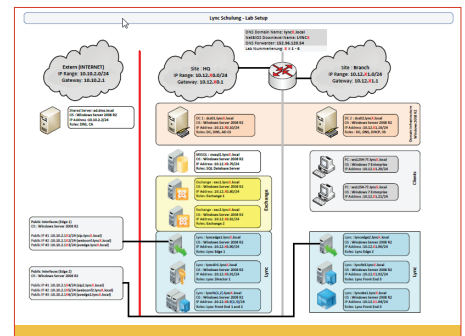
Lync Schulung - Lab Setup

DNS Domain Name: lyncX.local
NetBIOS Domain Name: LYNCX
DNS Forwarder: 192.96.129.54
Lab Nummerierung: X = 1 - 6

Extern (INTERNET)
IP Range: 10.10.2.0/24
Gateway: 10.10.2.1

Site : HQ
IP Range: 10.12.X0.0/24
Gateway: 10.12.X0.1

Site : Branch
IP Range: 10.12.X1.0/24
Gateway: 10.12.X1.1

Shared Server: ad.dmz.local
OS: Windows Server 2008 R2
IP Address: 10.10.2.2/24
Roles: DNS, CA

DC1 : dc01.lyncX.local
OS: Windows Server 2008 R2
IP Address: 10.12.X0.10/24
Roles: DC, DNS, AD CS

DC2 : dc02.lyncX.local
OS: Windows Server 2008 R2
IP Address: 10.12.X1.10/24
Roles: DC, DNS, DHCP, CA

Domain Infrastructure

MSSQL : mssql1.lyncX.local
OS: Windows Server 2008 R2
IP Address: 10.12.X0.70/24
Roles: SQL Database Server

Exchange : exch1.lyncX.local
OS: Windows Server 2008 R2
IP Address: 10.12.X0.21/24
Roles: Exchange 1

Exchange : exch2.lyncX.local
OS: Windows Server 2008 R2
IP Address: 10.12.X0.22/24
Roles: Exchange 2

Exchange

Lync : lyncedge1.lyncX.local
OS: Windows Server 2008 R2
IP Address: 10.12.X0.40/24
Roles: Lync Edge 1

Lync : lyncfe01.lyncX.local
OS: Windows Server 2008 R2
IP Address: 10.12.X0.31/24
Roles: Lync Front End 1

Lync : lyncfe02.lyncX.local
OS: Windows Server 2008 R2
IP Address: 10.12.X0.32/24
Roles: Lync Front End 2 and 3

Lync

Lync : lyncedge2.lyncX.local
OS: Windows Server 2008 R2
IP Address: 10.12.X1.40/24
Roles: Lync Edge 2

Lync : lyncfe03.lyncX.local
OS: Windows Server 2008 R2
IP Address: 10.12.X1.31/24
Roles: Lync Front End 4

Client : win7PC-1.lyncX.local
OS: Windows 7 Enterprise
IP Address: 10.12.X1.50/24

Client : win7PC-2.lyncX.local
OS: Windows 7 Enterprise
IP Address: 10.12.X1.51/24

Clients

Public Interfaces (Edge 1)
OS: Windows Server 2008 R2
Public IP #1: 10.10.2.1X/24 (sip.lyncX.local)
Public IP #2: 10.10.2.1X/24 (webconf.lyncX.local)
Public IP #3: 10.10.2.1X/24 (av.lyncX.local)

Public Interfaces (Edge 2)
OS: Windows Server 2008 R2
Public IP #1: 10.10.2.2X/24 (sip2.lyncX.local)
Public IP #2: 10.10.2.2X/24 (webconf2.lyncX.local)
Public IP #3: 10.10.2.2X/24 (av2.lyncX.local)